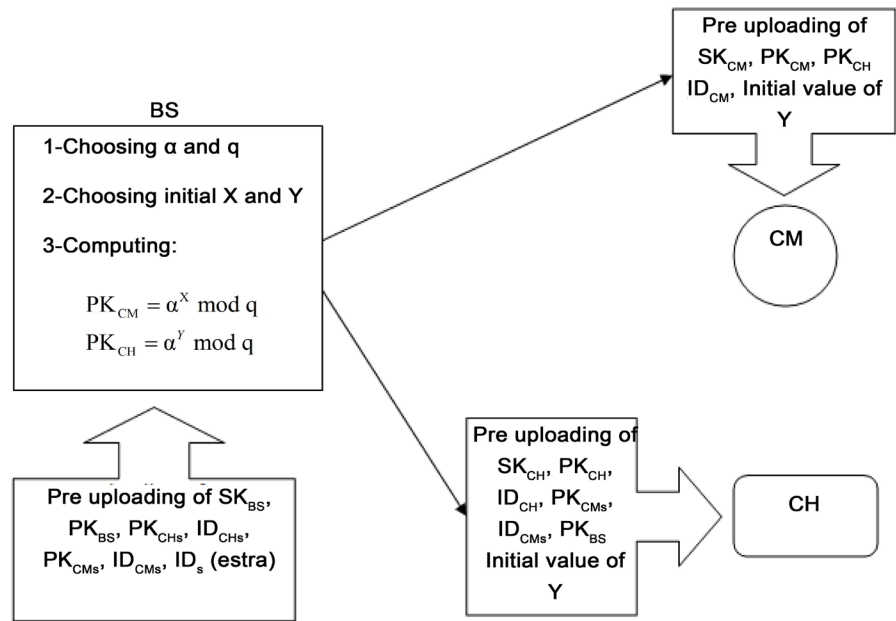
BS

1-Choosing α and q

2-Choosing initial X and Y

3-Computing:

$PK_{CM} = \alpha^{X} \bmod q$
$PK_{CH} = \alpha^{Y} \bmod q$

Pre uploading of $SK_{CM}$, $PK_{CM}$, $PK_{CH}$ $ID_{CM}$, Initial value of Y

CM

Pre uploading of $SK_{CH}$, $PK_{CH}$, $ID_{CH}$, $PK_{CMs}$, $ID_{CMs}$, $PK_{BS}$ Initial value of Y

CH

Pre uploading of $SK_{BS}$, $PK_{BS}$, $PK_{CHs}$, $ID_{CHs}$, $PK_{CMs}$, $ID_{CMs}$, $ID_{s}$ (estra)